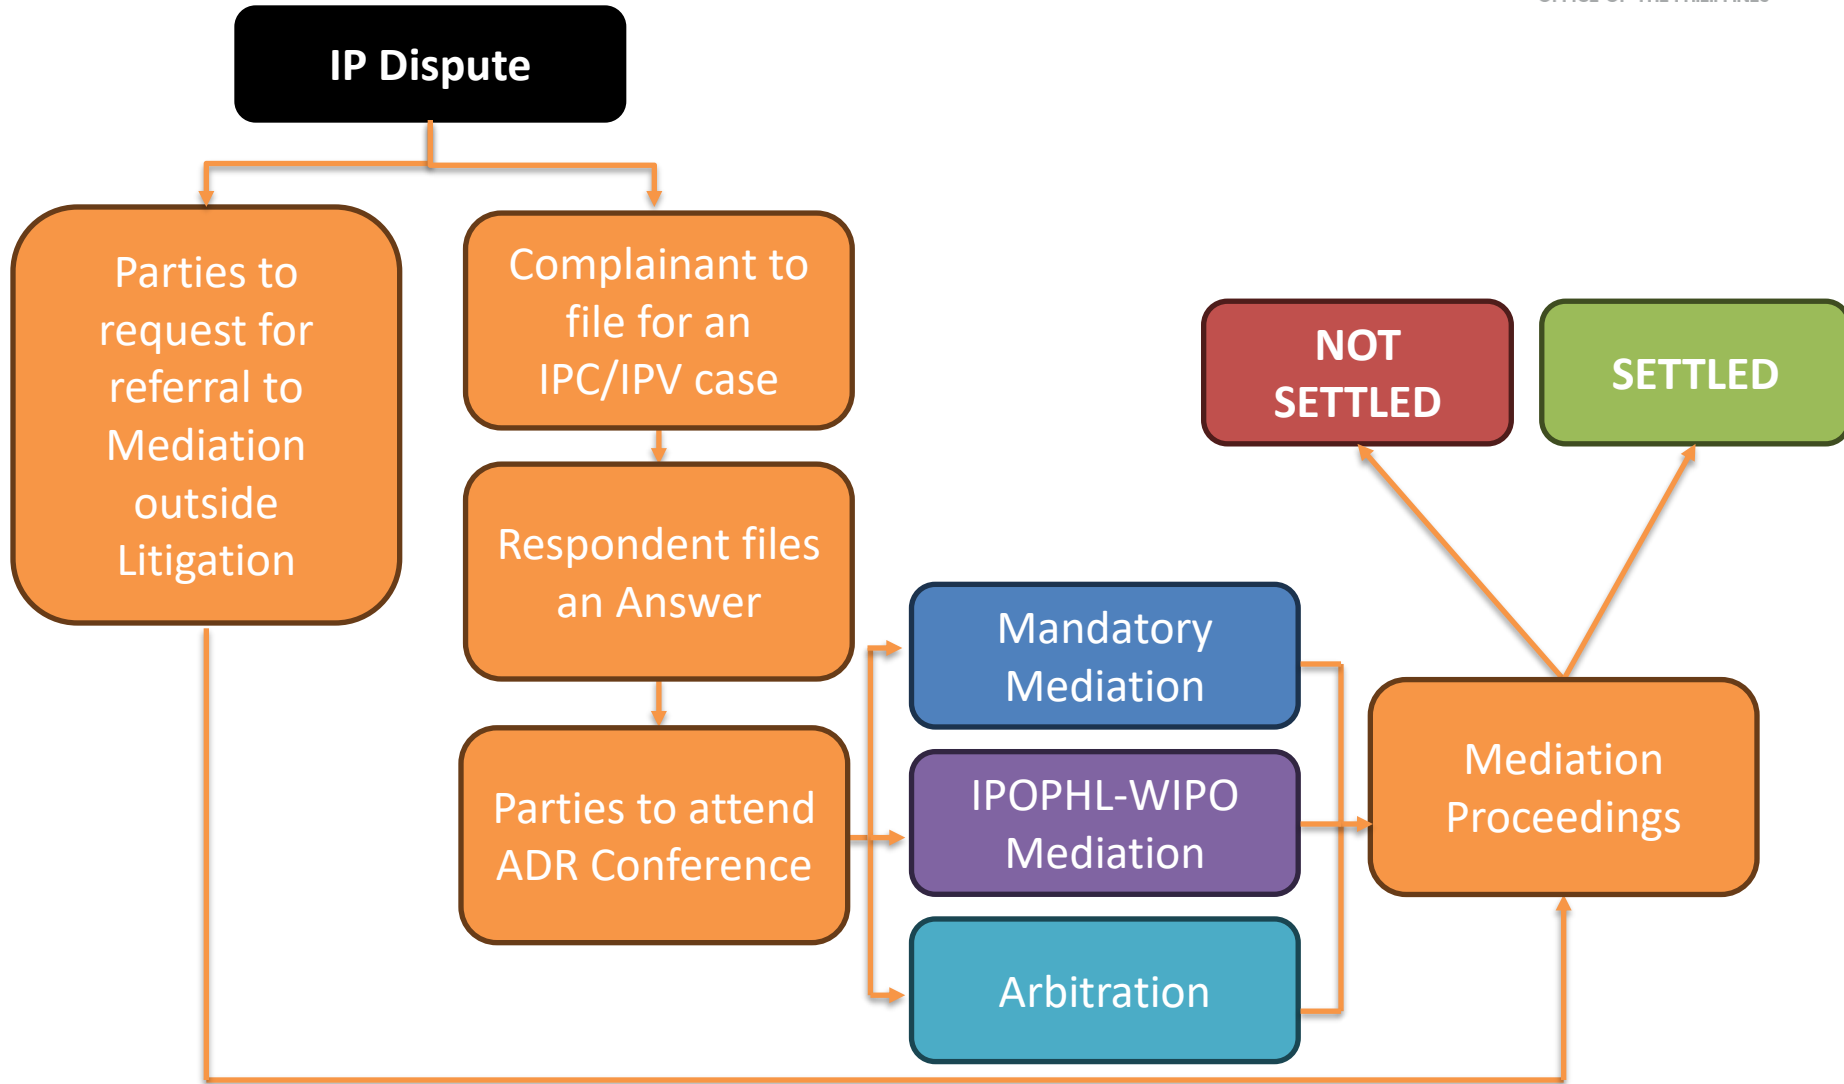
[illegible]

IP Dispute

Parties to request for referral to Mediation outside Litigation

Complainant to file for an IPC/IPV case

Respondent files an Answer

Parties to attend ADR Conference

Mandatory Mediation

IPOPHL-WIPO Mediation

Arbitration

Mediation Proceedings

NOT SETTLED

SETTLED